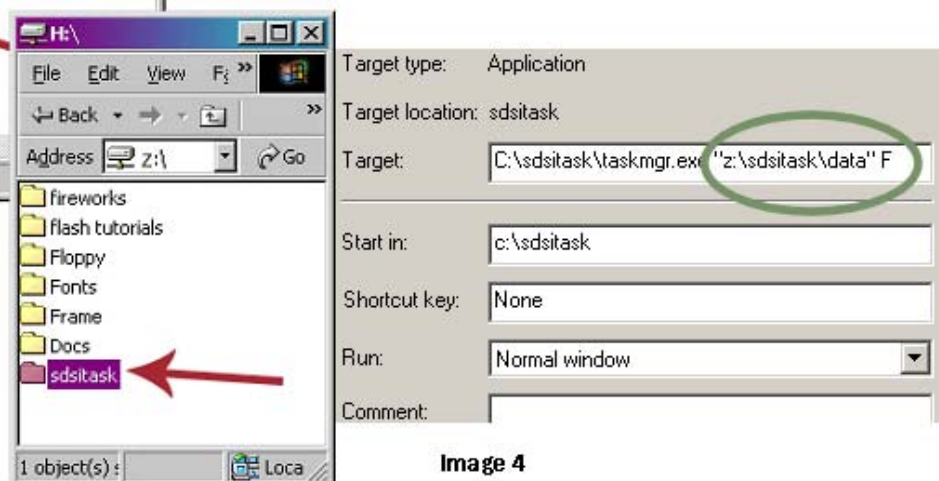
H:\

File Edit View F

Back

Address Z:\ Go

fireworks
flash tutorials
Floppy
Fonts
Frame
Docs
sdsitask

1 object(s)

Loca

Target type: Application

Target location: sdsitask

Target: C:\sdsitask\taskmgr.exe "z:\sdsitask\data" F

Start in: c:\sdsitask

Shortcut key: None

Run: Normal window

Comment:

Image 4